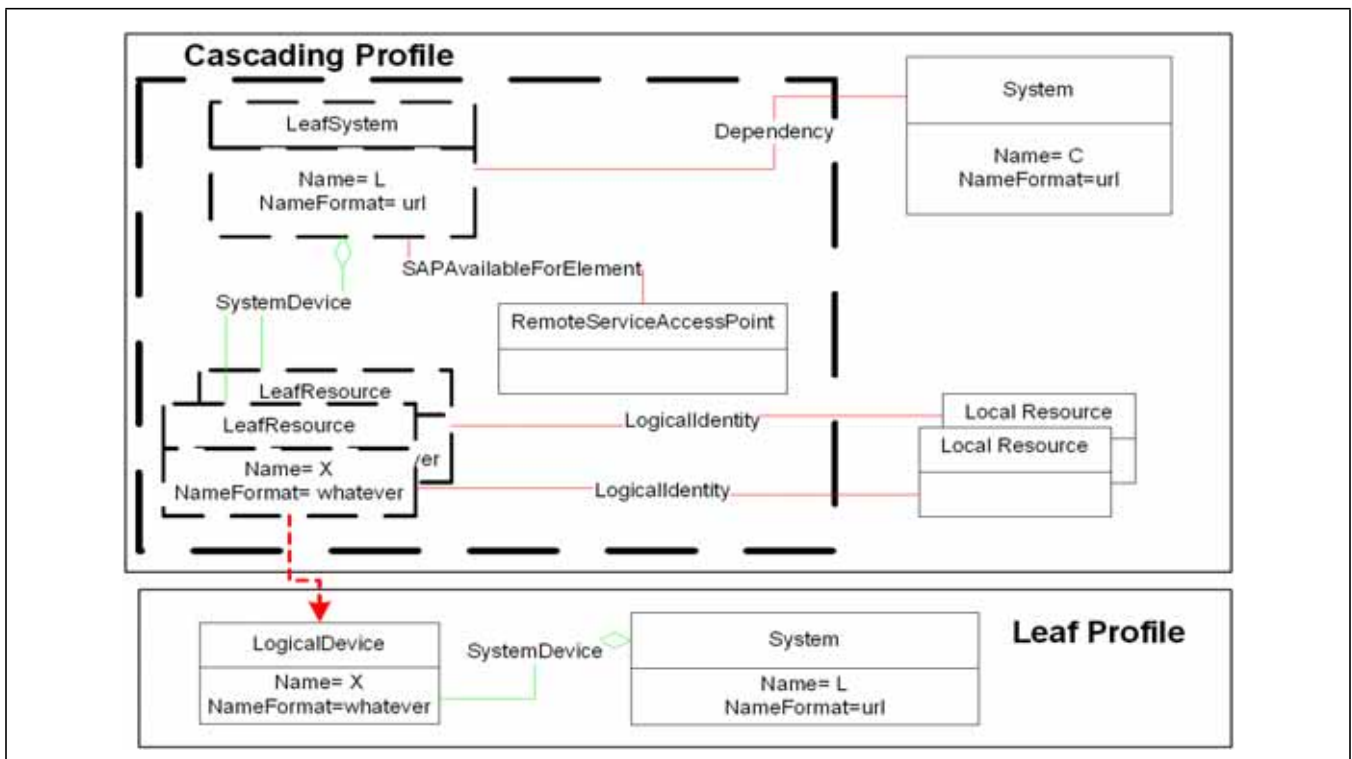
Cascading Profile

LeafSystem

Name= L
NameFormat= url

Dependency

System

Name= C
NameFormat=url

SAPAvailableForElement

SystemDevice

RemoteServiceAccessPoint

LeafResource

LeafResource

ver

Name= X
NameFormat= whatever

LogicalIdentity

LogicalIdentity

Local Resource

Local Resource

LogicalDevice

Name= X
NameFormat=whatever

SystemDevice

System

Name= L
NameFormat=url

Leaf Profile